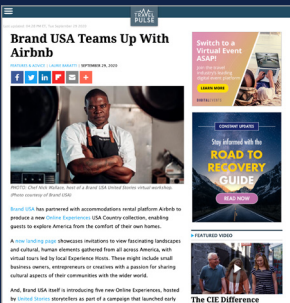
Last updated 06:00 PM ET Tue September 29, 2020

TRAVEL PULSE

Brand USA Teams Up With Airbnb

FEATURES & ADVICE | LAURA BARATTI | SEPTEMBER 29, 2020

PHOTO: Chef Nick Wallace, host of a Brand USA United States virtual workshop. (Photo courtesy of Brand USA)

Brand USA has partnered with accommodations rental platform Airbnb to produce a new Online Experiences USA Country collection, enabling guests to explore America from the comfort of their own homes.

A new landing page showcases invitations to view fascinating landscapes and cultural, human elements gathered from all across America, with virtual tours led by local Experience Hosts. These might include small business owners, entrepreneurs or creatives with a passion for sharing cultural aspects of their communities with the wider world.

And, Brand USA itself is introducing five new Online Experiences, hosted by United States storytellers as part of a campaign that launched early

Switch to a Virtual Event ASAP!

Join the world's leading digital event platform

EVENTSFORCE

CONTENT UPDATE

Stay informed with the

ROAD TO RECOVERY GUIDE

READ NOW

FEATURED VIDEO

The CIE Difference